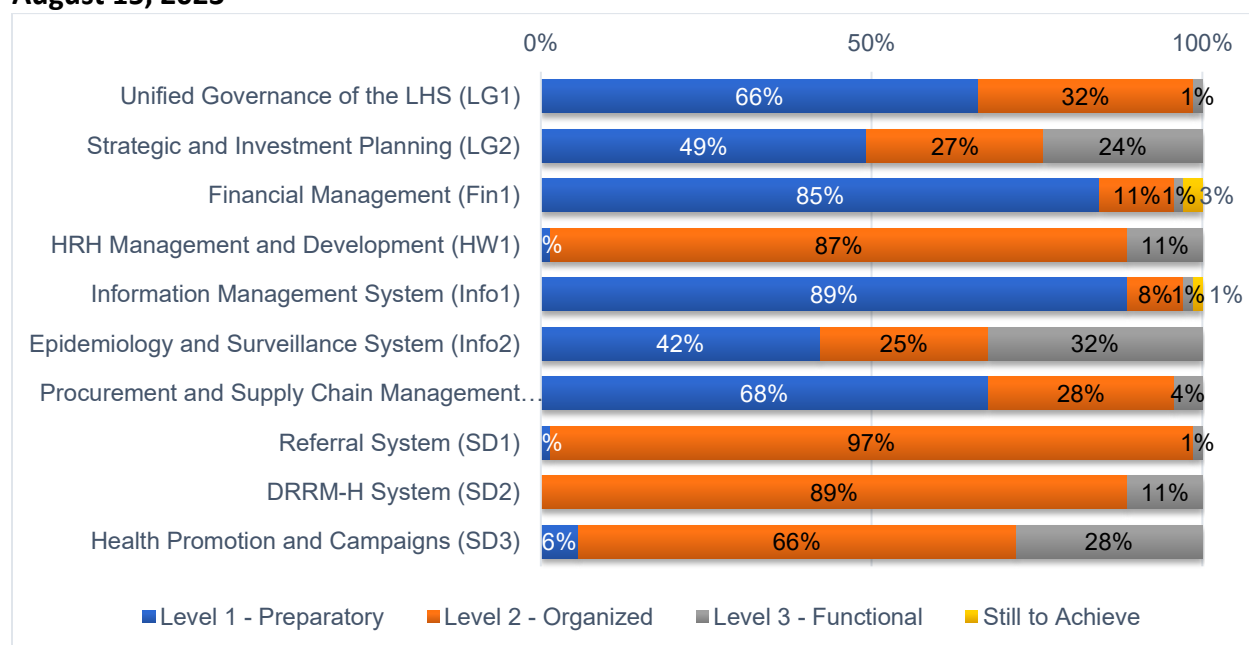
August 15, 2023 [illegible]

0% 50% 100%

| | | | | |
|---|---|---|---|---|
| Unified Governance of the LHS (LG1) | 66% | 32% | 1% | |
| Strategic and Investment Planning (LG2) | 49% | 27% | 24% | |
| Financial Management (Fin1) | 85% | 11% | 1% | 3% |
| HRH Management and Development (HW1) | % | 87% | 11% | |
| Information Management System (Info1) | 89% | 8% | 1% | 1% |
| Epidemiology and Surveillance System (Info2) | 42% | 25% | 32% | |
| Procurement and Supply Chain Management… | 68% | 28% | 4% | |
| Referral System (SD1) | % | 97% | 1% | |
| DRRM-H System (SD2) | | 89% | 11% | |
| Health Promotion and Campaigns (SD3) | 6% | 66% | 28% | |

Level 1 - Preparatory Level 2 - Organized Level 3 - Functional Still to Achieve